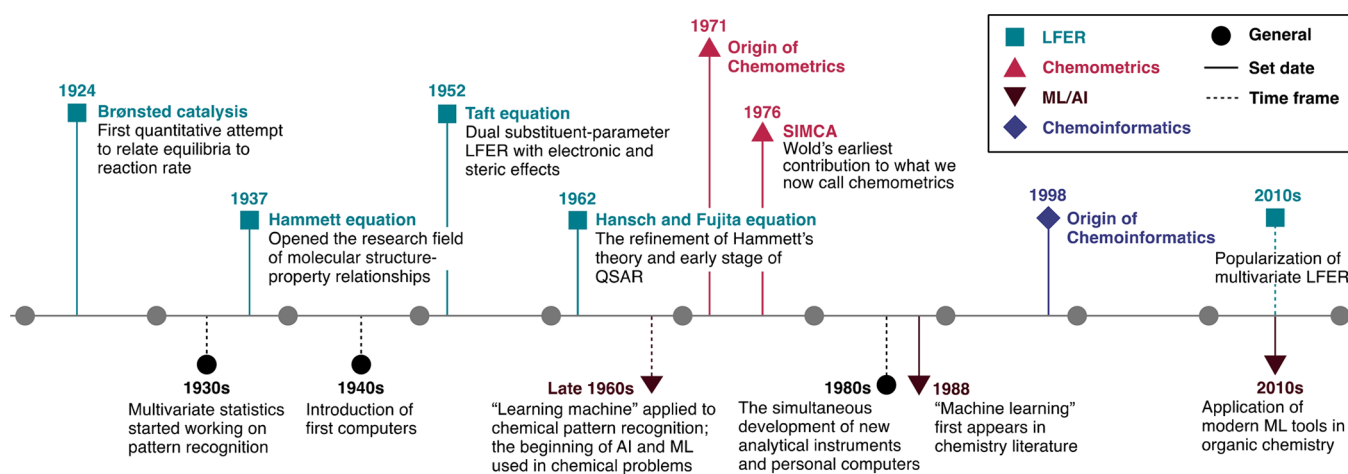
LFER
Chemometrics
ML/AI
Chemoinformatics
General
Set date
Time frame

1924
Brønsted catalysis
First quantitative attempt to relate equilibria to reaction rate

1937
Hammett equation
Opened the research field of molecular structure-property relationships

1952
Taft equation
Dual substituent-parameter LFER with electronic and steric effects

1962
Hansch and Fujita equation
The refinement of Hammett's theory and early stage of QSAR

1971
Origin of Chemometrics

1976
SIMCA
Wold's earliest contribution to what we now call chemometrics

1998
Origin of Chemoinformatics

2010s
Popularization of multivariate LFER

1930s
Multivariate statistics started working on pattern recognition

1940s
Introduction of first computers

Late 1960s
"Learning machine" applied to chemical pattern recognition; the beginning of AI and ML used in chemical problems

1980s
The simultaneous development of new analytical instruments and personal computers

1988
"Machine learning" first appears in chemistry literature

2010s
Application of modern ML tools in organic chemistry